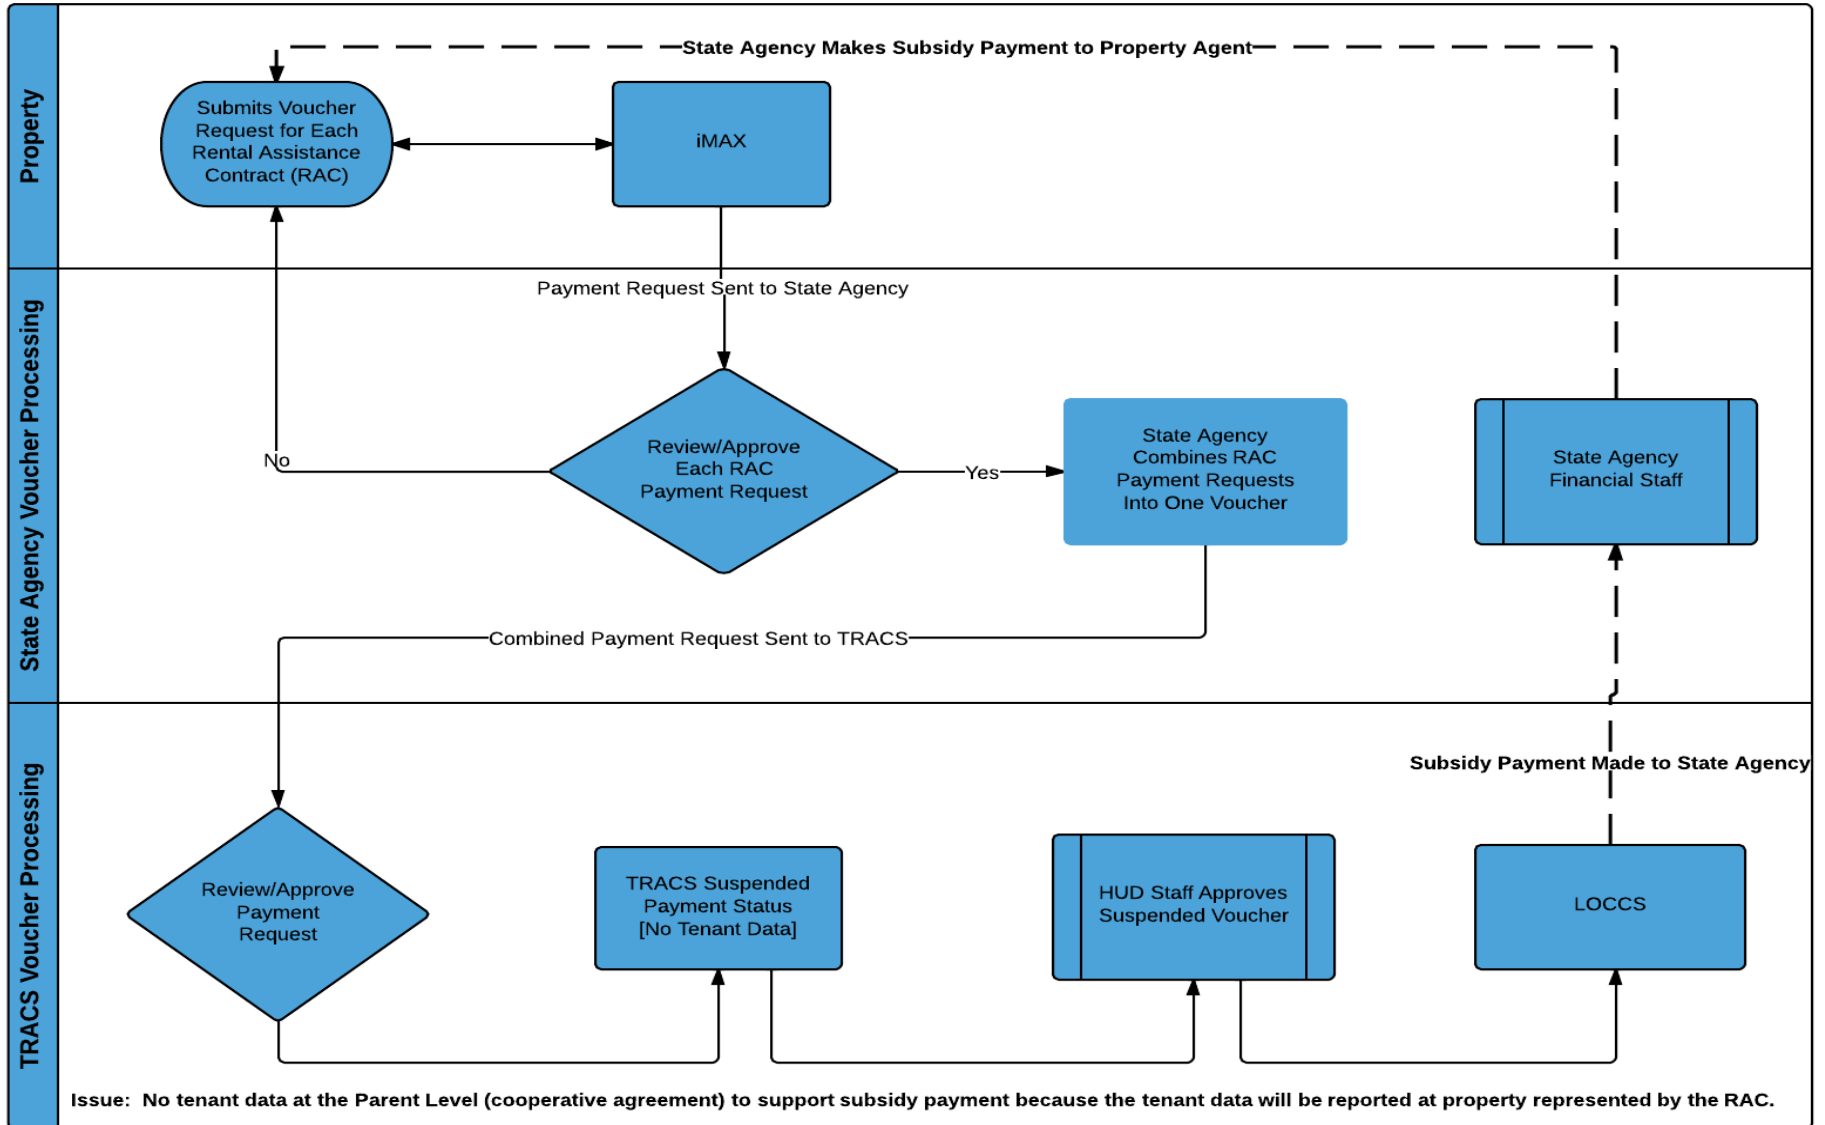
Property

State Agency Makes Subsidy Payment to Property Agent

Submits Voucher Request for Each Rental Assistance Contract (RAC)

iMAX

State Agency Voucher Processing

Payment Request Sent to State Agency

No

Review/Approve Each RAC Payment Request

Yes

State Agency Combines RAC Payment Requests Into One Voucher

State Agency Financial Staff

Combined Payment Request Sent to TRACS

TRACS Voucher Processing

Subsidy Payment Made to State Agency

Review/Approve Payment Request

TRACS Suspended Payment Status [No Tenant Data]

HUD Staff Approves Suspended Voucher

LOCCS

Issue: No tenant data at the Parent Level (cooperative agreement) to support subsidy payment because the tenant data will be reported at property represented by the RAC.